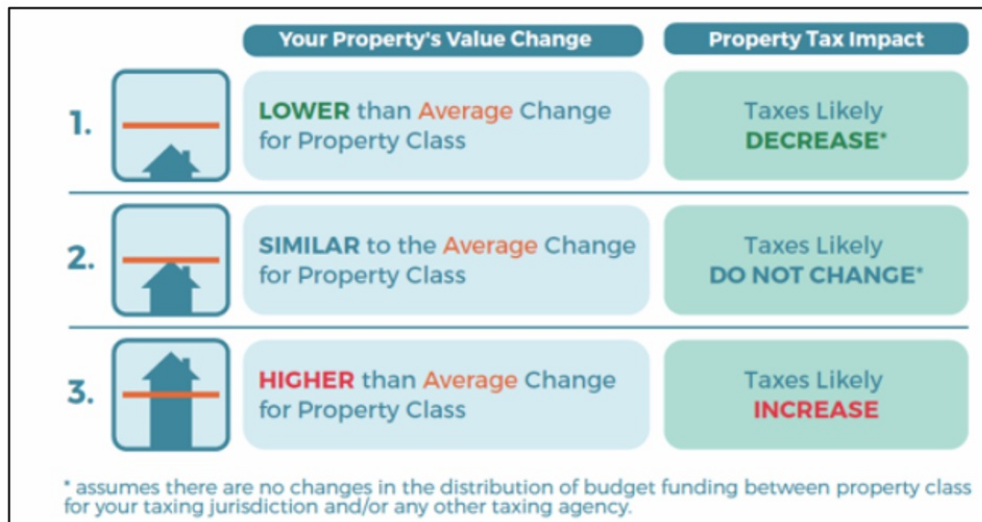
| | Your Property's Value Change | Property Tax Impact |
|---|---|---|
| 1. | LOWER than Average Change for Property Class | Taxes Likely DECREASE* |
| 2. | SIMILAR to the Average Change for Property Class | Taxes Likely DO NOT CHANGE* |
| 3. | HIGHER than Average Change for Property Class | Taxes Likely INCREASE |

* assumes there are no changes in the distribution of budget funding between property class for your taxing jurisdiction and/or any other taxing agency.